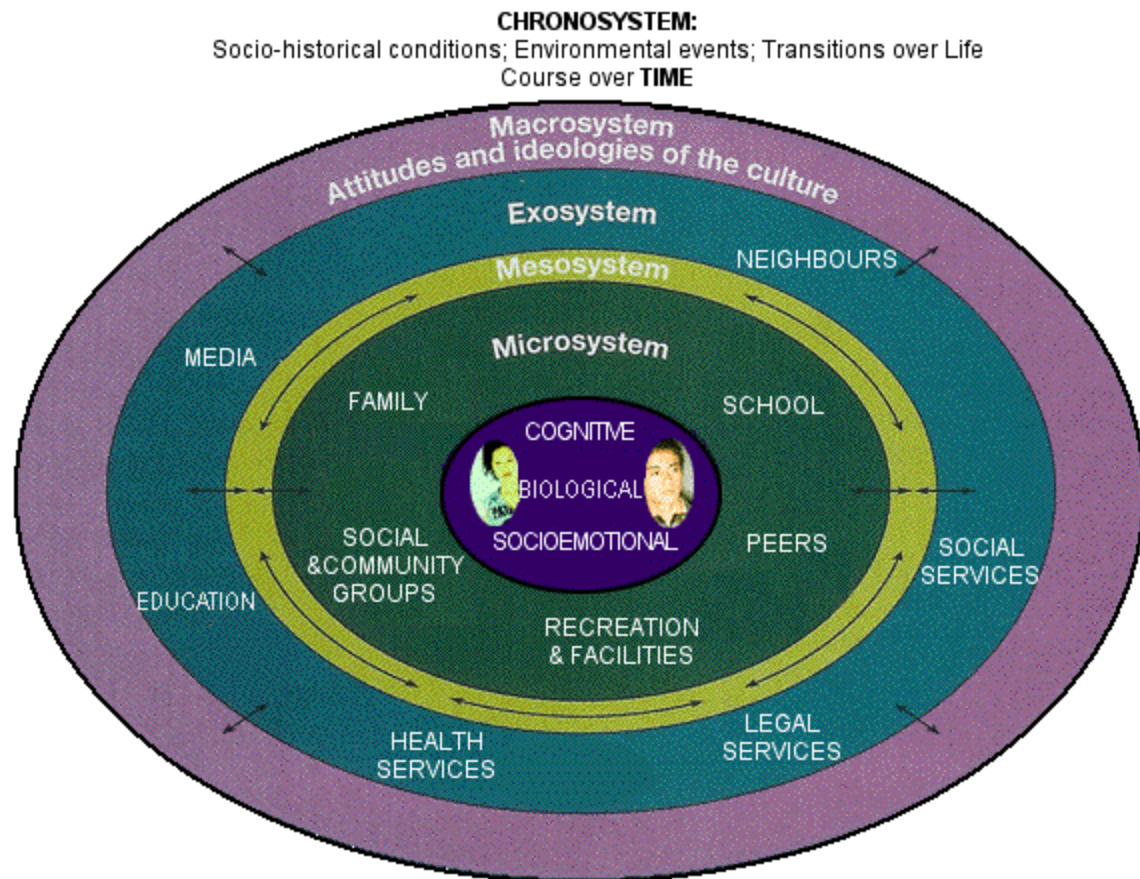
**CHRONOSYSTEM:**
Socio-historical conditions; Environmental events; Transitions over Life Course over **TIME**

Macrosystem
Attitudes and ideologies of the culture

Exosystem

Mesosystem

NEIGHBOURS

Microsystem

MEDIA

FAMILY

SCHOOL

COGNITIVE

BIOLOGICAL

SOCIOEMOTIONAL

SOCIAL &COMMUNITY GROUPS

PEERS

SOCIAL SERVICES

EDUCATION

RECREATION & FACILITIES

LEGAL SERVICES

HEALTH SERVICES